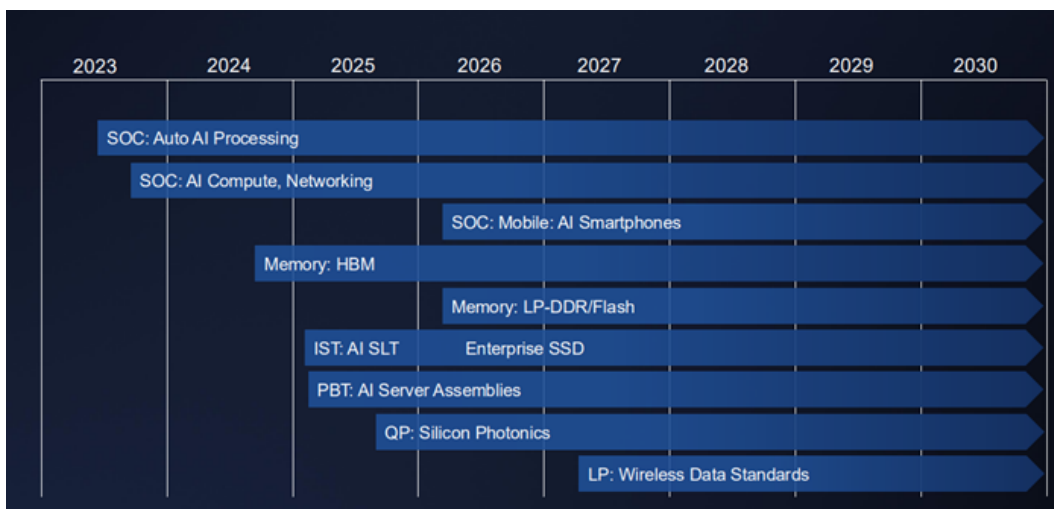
2023 2024 2025 2026 2027 2028 2029 2030

SOC: Auto AI Processing

SOC: AI Compute, Networking

SOC: Mobile: AI Smartphones

Memory: HBM

Memory: LP-DDR/Flash

IST: AI SLT Enterprise SSD

PBT: AI Server Assemblies

QP: Silicon Photonics

LP: Wireless Data Standards